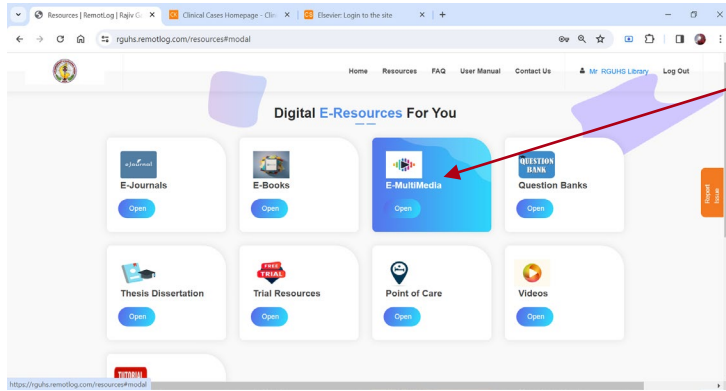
Resources | RemotLog | Rajiv G ×
Clinical Cases Homepage - Clin ×
Elsevier: Login to the site ×
+

rguhs.remotlog.com/resources#modal

Home Resources FAQ User Manual Contact Us Mr RGUHS Library Log Out

Digital E-Resources For You

eJournal
E-Journals
Open

E-Books
Open

E-MultiMedia
Open

QUESTION BANK
Question Banks
Open

Report Issue

Thesis Dissertation
Open

FREE TRIAL
Trial Resources
Open

Point of Care
Open

Videos
Open

TUTORIAL

https://rguhs.remotlog.com/resources#modal